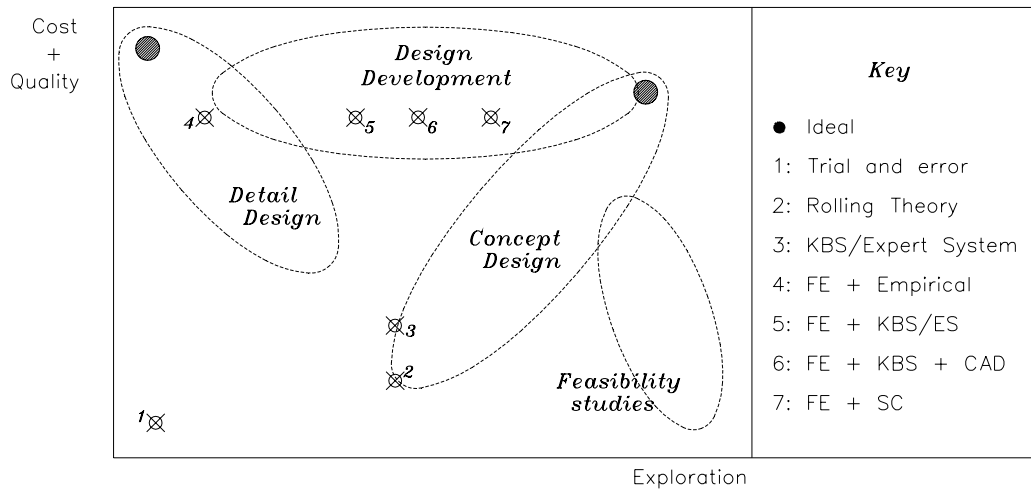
Cost
+
Quality

Design Development

4

5

6

7

Detail Design

Concept Design

3

2

Feasibility studies

1

Key

Ideal
1: Trial and error
2: Rolling Theory
3: KBS/Expert System
4: FE + Empirical
5: FE + KBS/ES
6: FE + KBS + CAD
7: FE + SC

Exploration